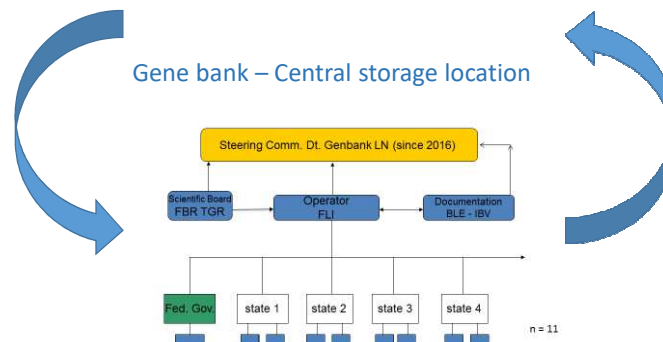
Gene bank – Central storage location

Steering Comm. Dt. Genbank LN (since 2016)

Scientific Board
FBR TGR

Operator
FLI

Documentation
BLE - IBV

Fed. Gov.

state 1

state 2

state 3

state 4

n = 11